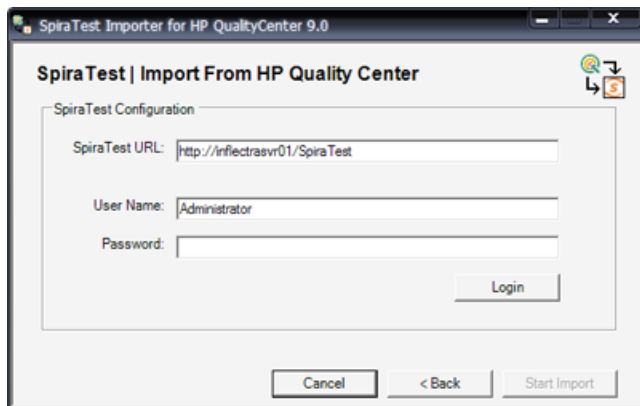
SpiraTest Importer for HP QualityCenter 9.0

SpiraTest | Import From HP Quality Center

SpiraTest Configuration

SpiraTest URL: http://inflectrasvr01/SpiraTest

User Name: Administrator

Password:

Login

Cancel

< Back

Start Import